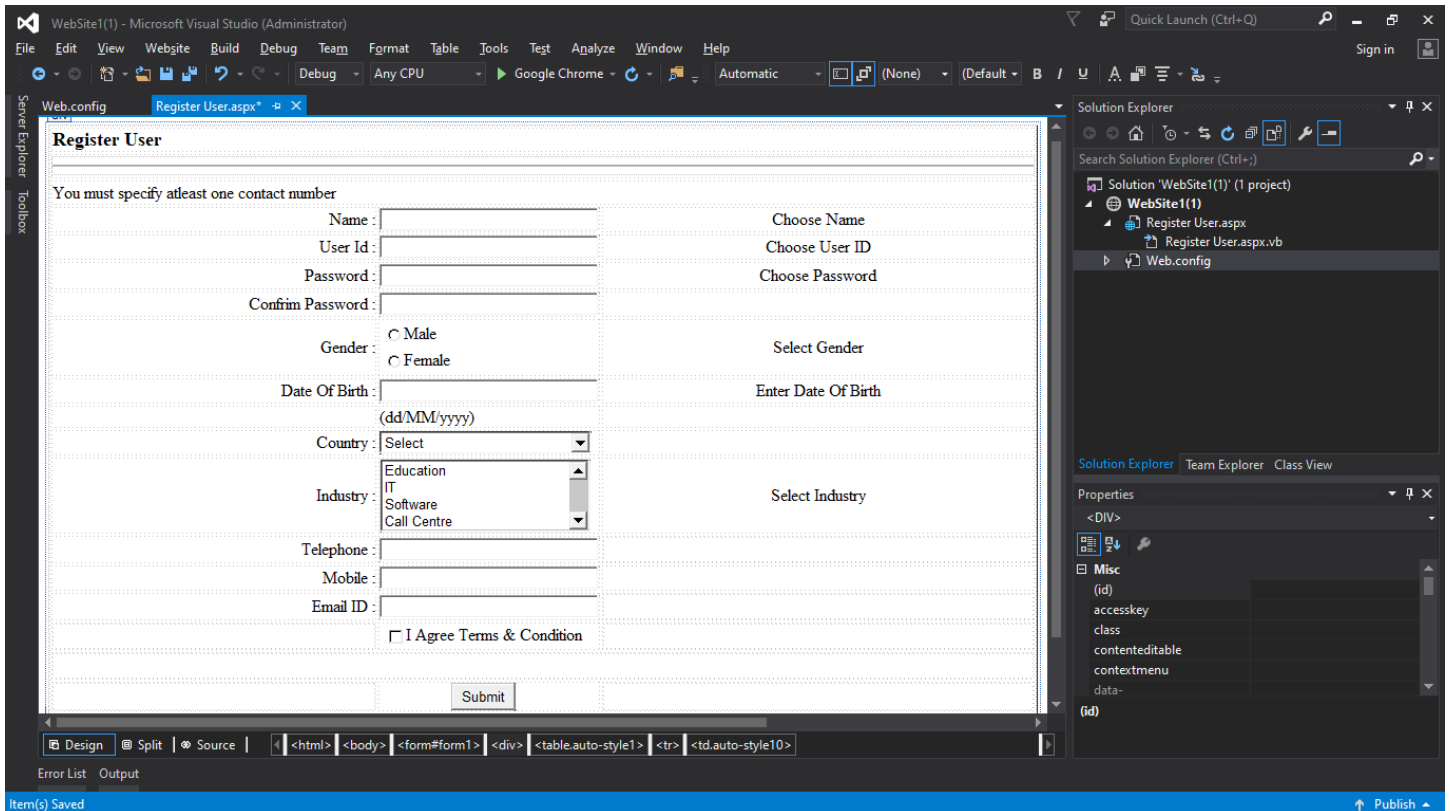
WebSite1(1) - Microsoft Visual Studio (Administrator)

Quick Launch (Ctrl+Q)

File Edit View Website Build Debug Team Format Table Tools Test Analyze Window Help

Sign in

Debug Any CPU Google Chrome Automatic (None) (Default B I U

Server Explorer Toolbox

Web.config Register User.aspx*

Register User

You must specify atleast one contact number

| | | |
|---|---|---|
| Name : | | Choose Name |
| User Id : | | Choose User ID |
| Password : | | Choose Password |
| Confirm Password : | | |
| Gender : | Male Female | Select Gender |
| Date Of Birth : | | Enter Date Of Birth |
| | (dd/MM/yyyy) | |
| Country : | Select | |
| Industry : | Education IT Software Call Centre | Select Industry |
| Telephone : | | |
| Mobile : | | |
| Email ID : | | |
| | I Agree Terms & Condition | |
| | Submit | |

Design Split Source <html> <body> <form#form1> <div> <table.auto-style1> <tr> <td.auto-style10>

Solution Explorer

Search Solution Explorer (Ctrl+;)

Solution 'WebSite1(1)' (1 project)
WebSite1(1)
Register User.aspx
Register User.aspx.vb
Web.config

Solution Explorer Team Explorer Class View

Properties

<DIV>

Misc
(id)
accesskey
class
contenteditable
contextmenu
data-

(id)

Error List Output

Item(s) Saved

Publish